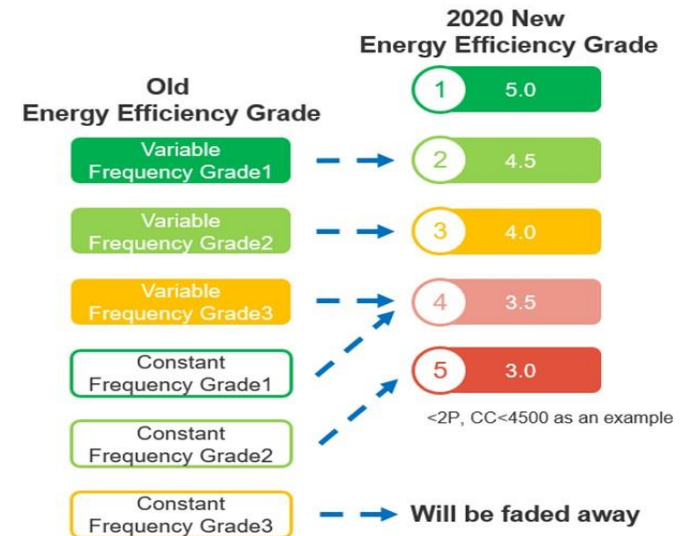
2020 New
Energy Efficiency Grade

Old
Energy Efficiency Grade

1 5.0

Variable Frequency Grade1

2 4.5

Variable Frequency Grade2

3 4.0

Variable Frequency Grade3

4 3.5

Constant Frequency Grade1

5 3.0

<2P, CC<4500 as an example

Constant Frequency Grade2

Constant Frequency Grade3

Will be faded away